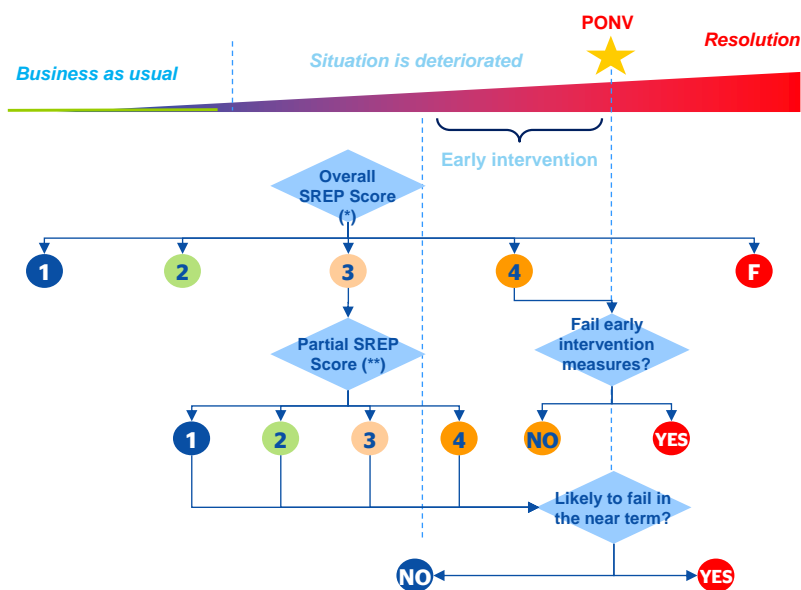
PONV

Business as usual

Situation is deteriorated

Resolution

Early intervention

Overall SREP Score (*)

1

2

3

4

F

Partial SREP Score (**)

Fail early intervention measures?

1

2

3

4

NO

YES

Likely to fail in the near term?

NO

YES